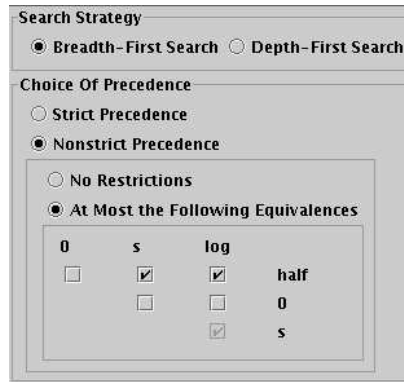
Search Strategy

Breadth-First Search Depth-First Search

Choice Of Precedence

Strict Precedence

Nonstrict Precedence

No Restrictions

At Most the Following Equivalences

| 0 | s | log | |
|---|---|---|---|
| ☐ | ☑ | ☑ | half |
| | ☐ | ☐ | 0 |
| | | ☑ | s |